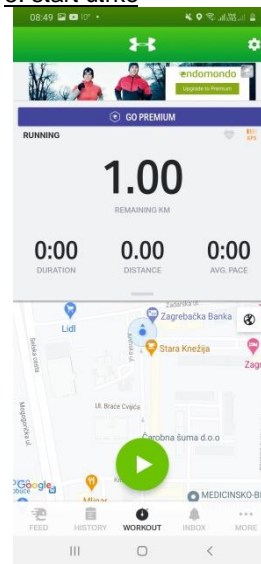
3. Start Strike

08:49 10°

endomondo
Upgrade to Premium

GO PREMIUM

RUNNING

1.00
REMAINING KM

0:00
DURATION

0.00
DISTANCE

0:00
AVG. PACE

Lidl
Zagrebačka Banka
Stara Knežija
Zag
Ul. Braće Cvijića
Čarobna šuma d.o.o
Google
Milnar
MEDICINSKO-BI

FEED
HISTORY
WORKOUT
INBOX
MORE